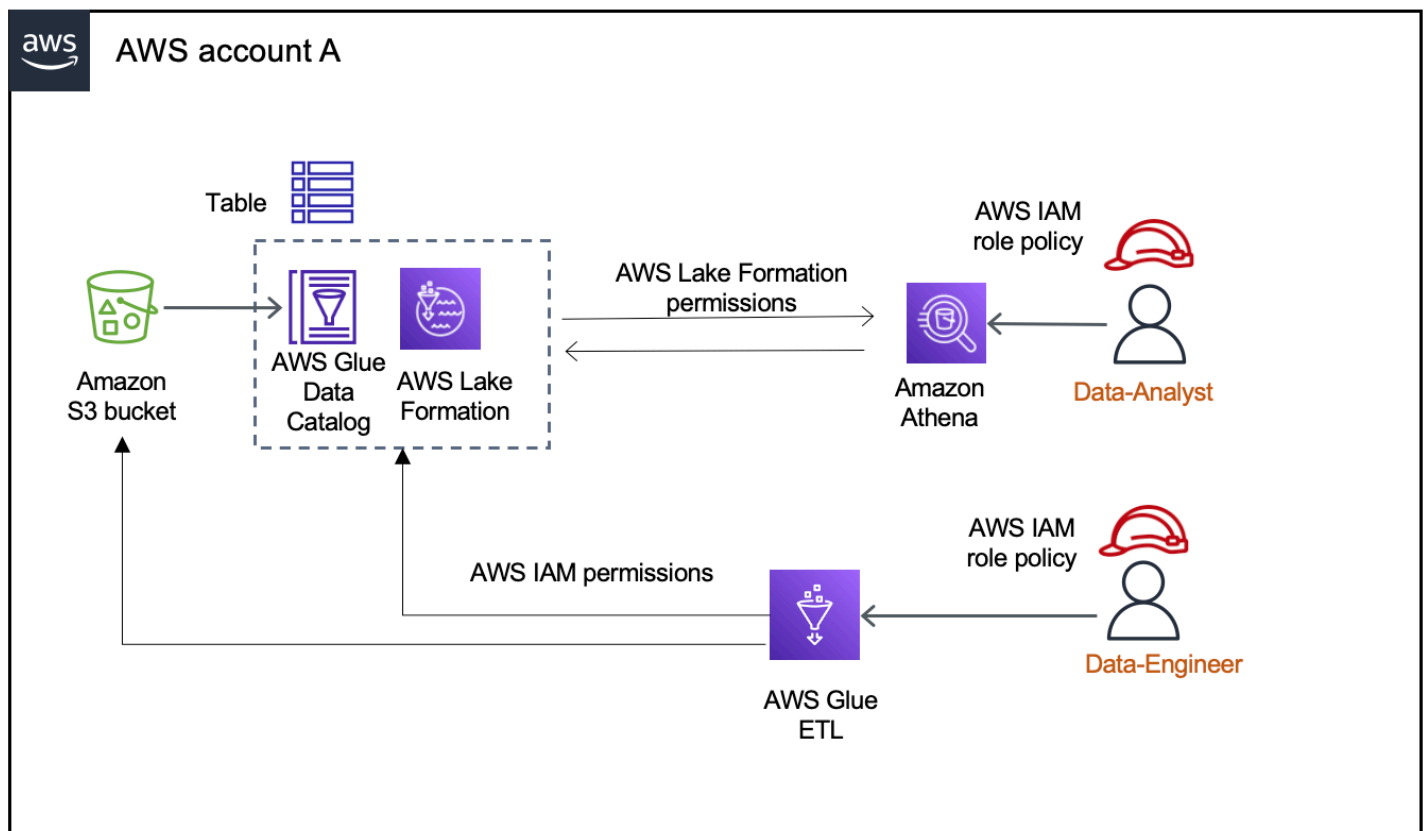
aws

AWS account A

Table

Amazon S3 bucket

AWS Glue Data Catalog

AWS Lake Formation

AWS Lake Formation permissions

AWS IAM role policy

Amazon Athena

Data-Analyst

AWS IAM permissions

AWS IAM role policy

AWS Glue ETL

Data-Engineer